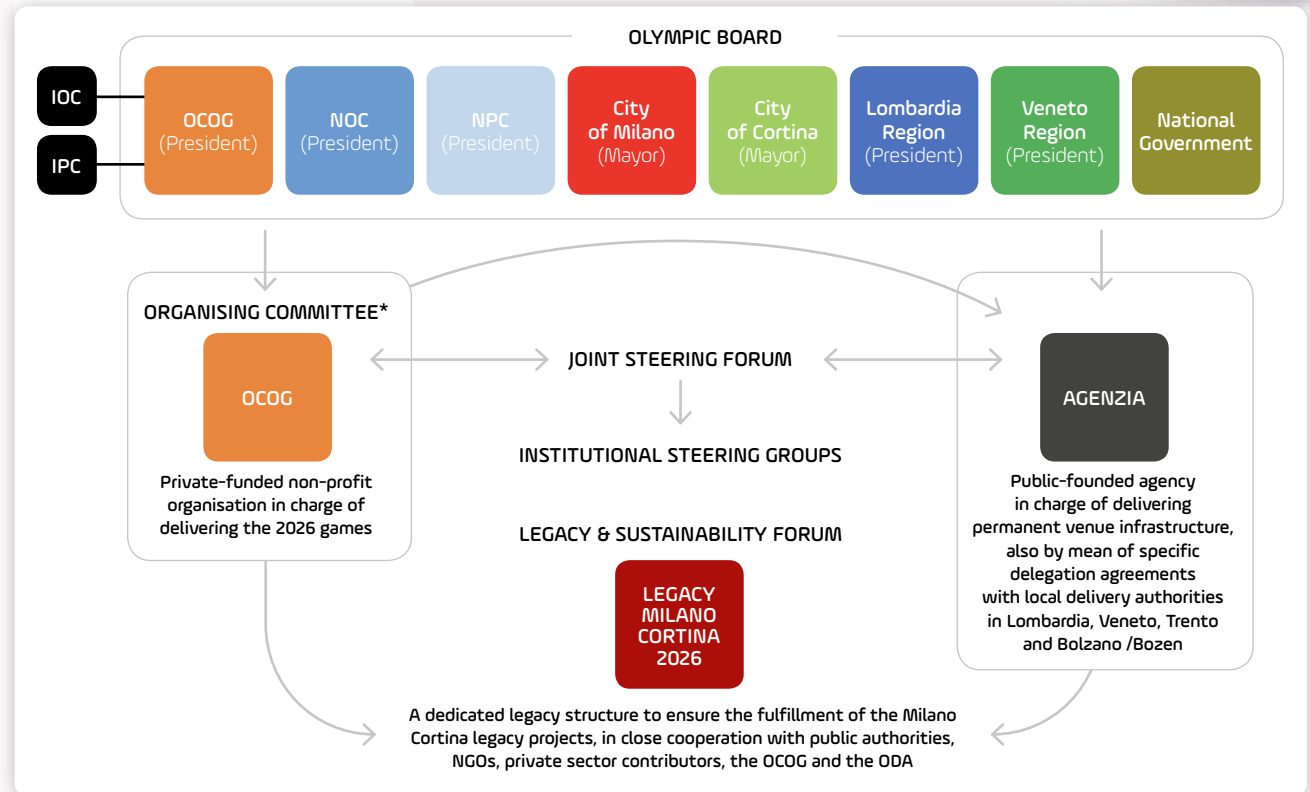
OLYMPIC BOARD

IOC

IPC

OCOG (President)

NOC (President)

NPC (President)

City of Milano (Mayor)

City of Cortina (Mayor)

Lombardia Region (President)

Veneto Region (President)

National Government

ORGANISING COMMITTEE*

OCOG

Private-funded non-profit organisation in charge of delivering the 2026 games

JOINT STEERING FORUM

INSTITUTIONAL STEERING GROUPS

LEGACY & SUSTAINABILITY FORUM

LEGACY MILANO CORTINA 2026

AGENZIA

Public-founded agency in charge of delivering permanent venue infrastructure, also by mean of specific delegation agreements with local delivery authorities in Lombardia, Veneto, Trento and Bolzano /Bozen

A dedicated legacy structure to ensure the fulfillment of the Milano Cortina legacy projects, in close cooperation with public authorities, NGOs, private sector contributors, the OCOG and the ODA